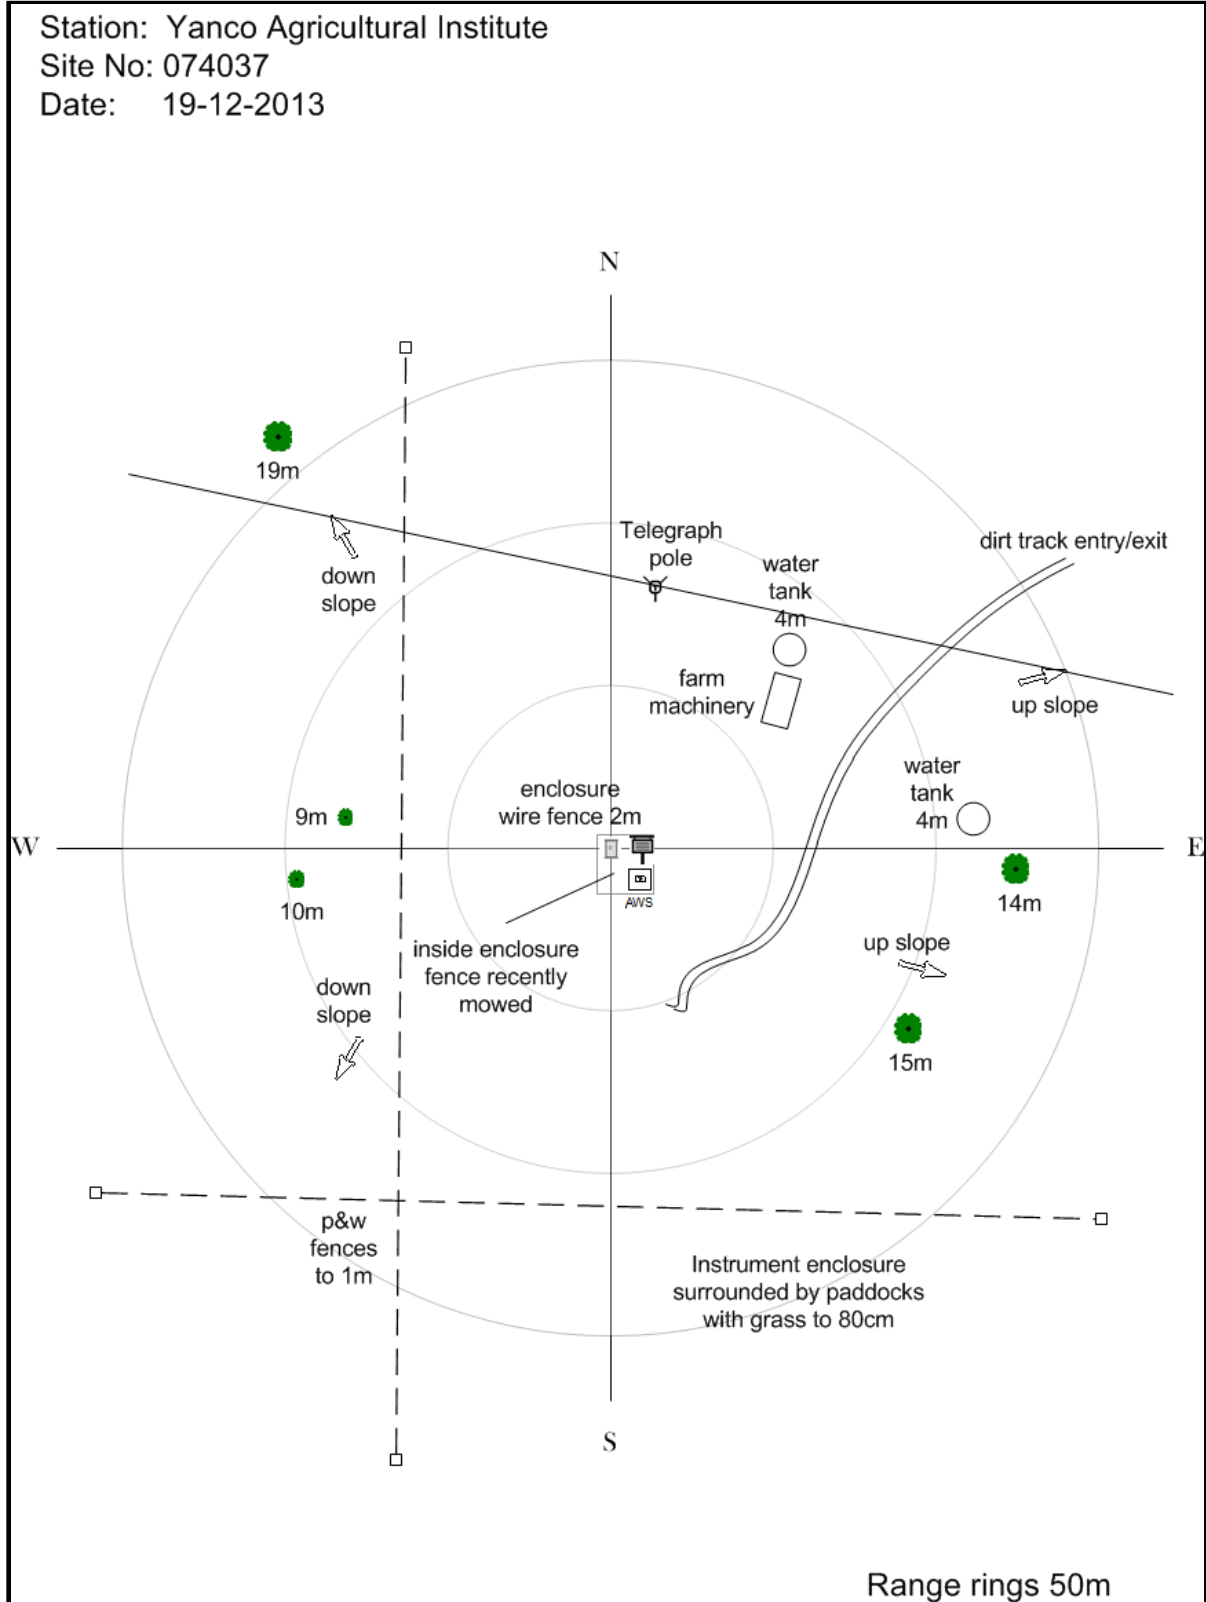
Station: Yanco Agricultural Institute
Site No: 074037
Date: 19-12-2013

N

19m

Telegraph pole

water tank 4m

dirt track entry/exit

down slope

farm machinery

up slope

water tank 4m

enclosure wire fence 2m

W

9m

E

AWS

14m

10m

inside enclosure fence recently mowed

up slope

down slope

15m

p&w fences to 1m

Instrument enclosure surrounded by paddocks with grass to 80cm

S

Range rings 50m